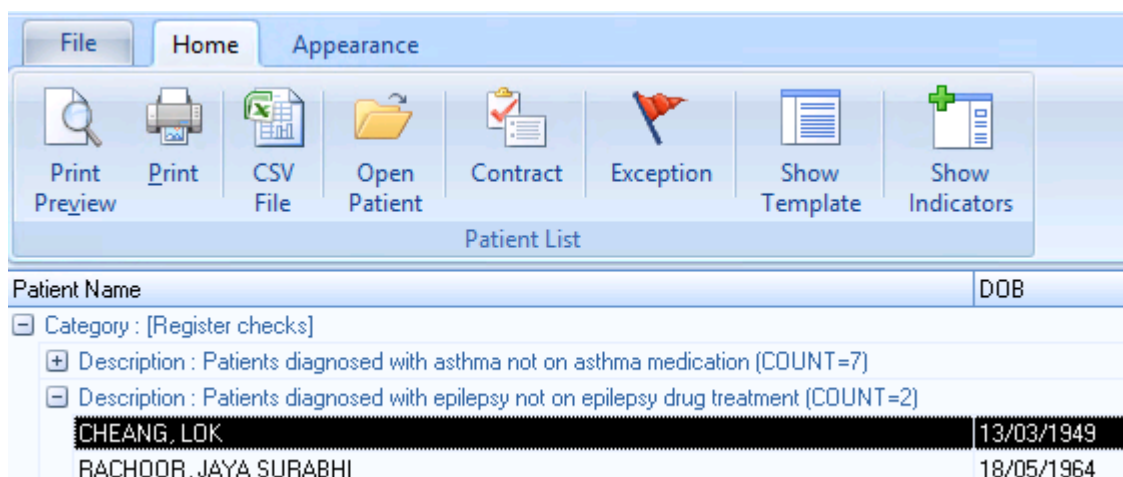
File Home Appearance

Print Preview Print CSV File Open Patient Contract Exception Show Template Show Indicators

Patient List

| Patient Name | DOB |
|---|---|
| ⊟ Category : [Register checks] | |
| ⊞ Description : Patients diagnosed with asthma not on asthma medication (COUNT=7) | |
| ⊟ Description : Patients diagnosed with epilepsy not on epilepsy drug treatment (COUNT=2) | |
| CHEANG, LOK | 13/03/1949 |
| RACHOOR, JAYA SURABHI | 18/05/1964 |